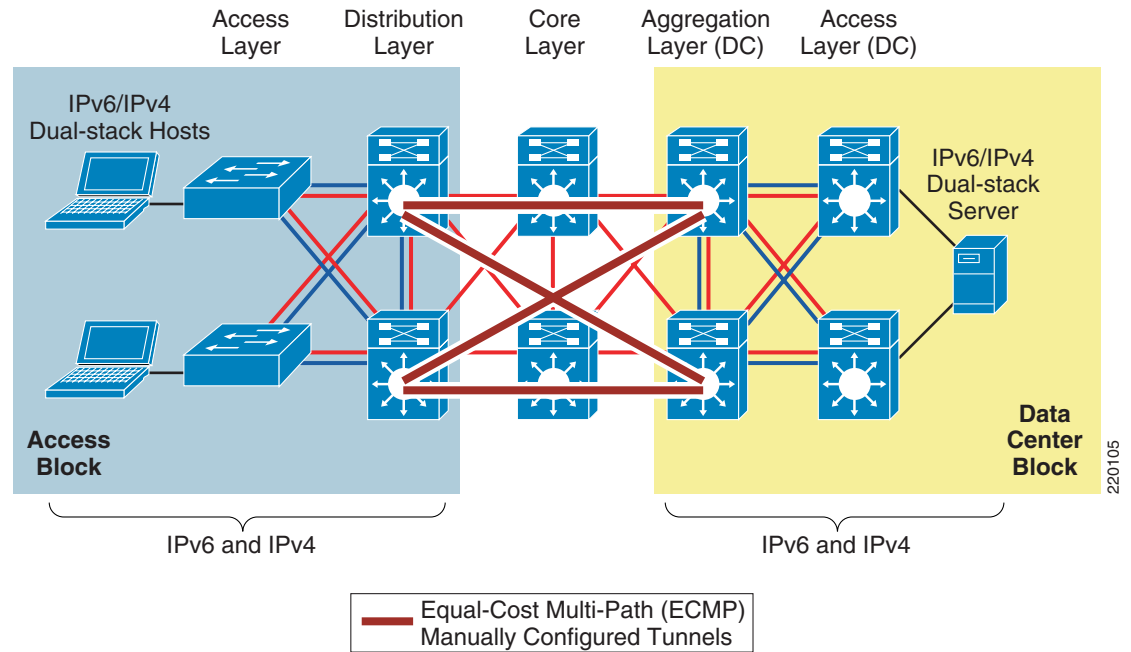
Access Layer

Distribution Layer

Core Layer

Aggregation Layer (DC)

Access Layer (DC)

IPv6/IPv4 Dual-stack Hosts

IPv6/IPv4 Dual-stack Server

Access Block

Data Center Block

220105

IPv6 and IPv4

IPv6 and IPv4

Equal-Cost Multi-Path (ECMP) Manually Configured Tunnels